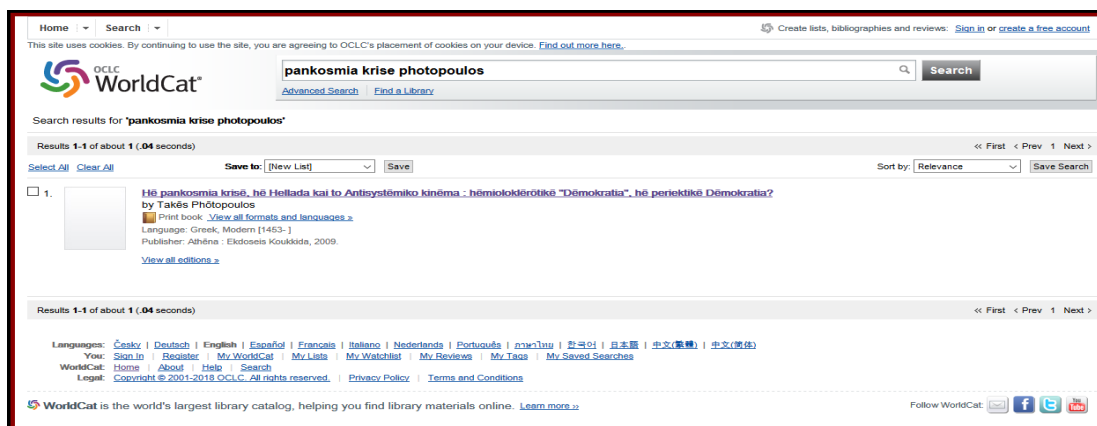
Home | Search |

Create lists, bibliographies and reviews: Sign in or create a free account

This site uses cookies. By continuing to use the site, you are agreeing to OCLC's placement of cookies on your device. Find out more here.

OCLC WorldCat

pankosmia krise photopoulos

Search

Advanced Search | Find a Library

Search results for 'pankosmia krise photopoulos'

Results 1-1 of about 1 (.04 seconds)

« First < Prev 1 Next >

Select All Clear All

Save to: [New List] Save

Sort by: Relevance Save Search

1. Hē pankosmia krisē, hē Hellada kai to Antisystēmiko kinēma : hēmioloklērōtikē "Dēmokratia", hē periektikē Dēmokratia?

by Takēs Phōtopoulos

Print book View all formats and languages »

Language: Greek, Modern [1453- ]

Publisher: Athēna : Ekdoseis Koukkida, 2009.

View all editions »

Results 1-1 of about 1 (.04 seconds)

« First < Prev 1 Next >

Languages: Česky | Deutsch | English | Español | Français | Italiano | Nederlands | Português | ภาษาไทย | 한국어 | 日本語 | 中文(繁體) | 中文(简体)

You: Sign In | Register | My WorldCat | My Lists | My Watchlist | My Reviews | My Tags | My Saved Searches

WorldCat: Home | About | Help | Search

Legal: Copyright © 2001-2018 OCLC. All rights reserved. | Privacy Policy | Terms and Conditions

WorldCat is the world's largest library catalog, helping you find library materials online. Learn more »

Follow WorldCat: